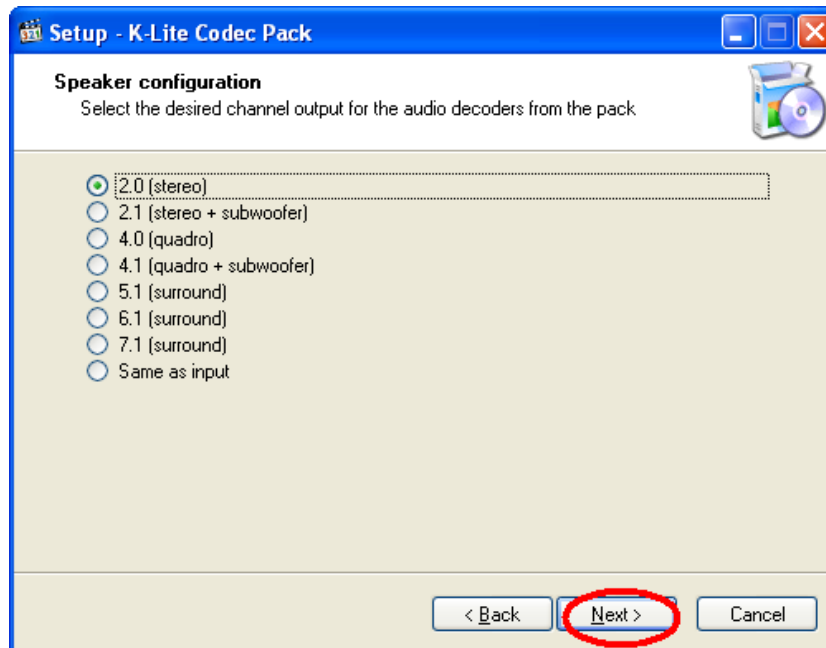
Setup - K-Lite Codec Pack

Speaker configuration
Select the desired channel output for the audio decoders from the pack

2.0 (stereo)
2.1 (stereo + subwoofer)
4.0 (quadro)
4.1 (quadro + subwoofer)
5.1 (surround)
6.1 (surround)
7.1 (surround)
Same as input

< Back
Next >
Cancel